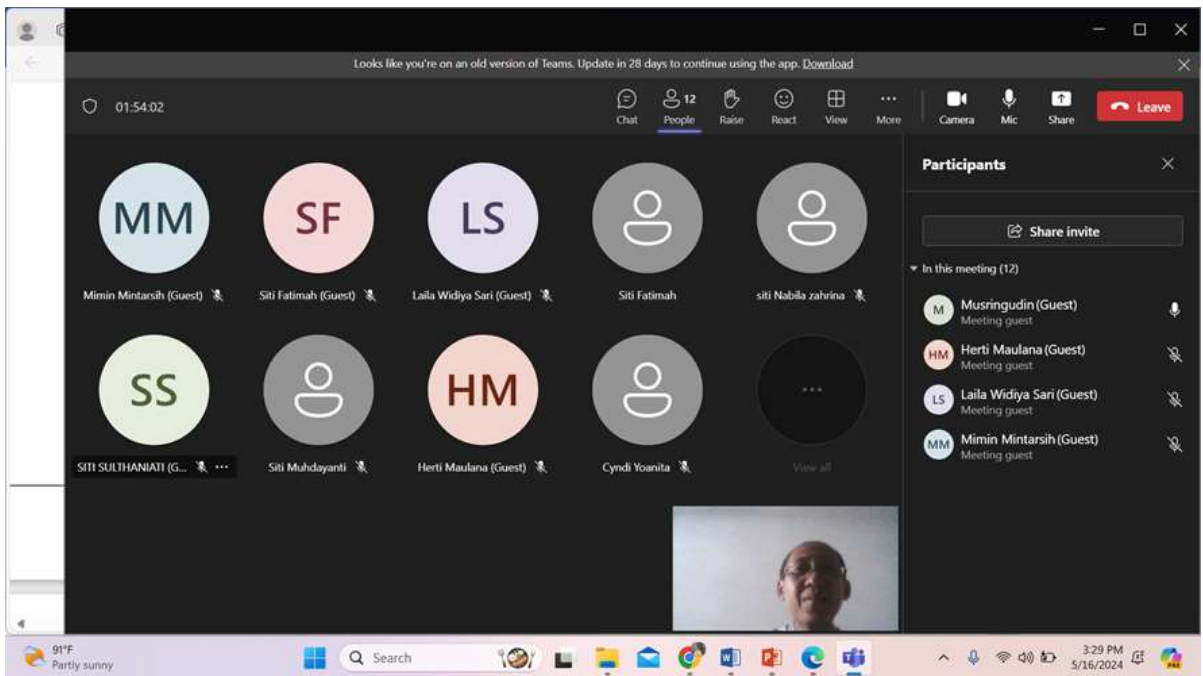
Looks like you're on an old version of Teams. Update in 28 days to continue using the app. Download

01:54:02

Chat
12
People
Raise
React
View
More
Camera
Mic
Share
Leave

MM
Mimin Mintarsih (Guest)

SF
Siti Fatimah (Guest)

LS
Laila Widiya Sari (Guest)

Siti Fatimah

siti Nabila zahrina

SS
SITI SULTHANIATI (G...

Siti Muhdayanti

HM
Herti Maulana (Guest)

Cyndi Yoanita

View all

Participants

Share invite

In this meeting (12)

M
Musringudin (Guest)
Meeting guest

HM
Herti Maulana (Guest)
Meeting guest

LS
Laila Widiya Sari (Guest)
Meeting guest

MM
Mimin Mintarsih (Guest)
Meeting guest

91°F
Partly sunny

Search

3:29 PM
5/16/2024